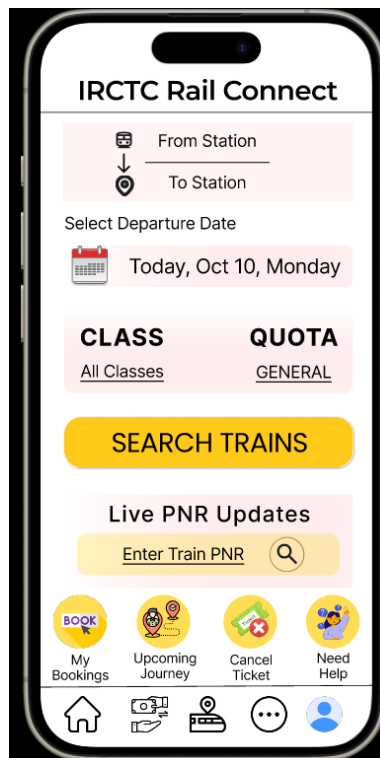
IRCTC Rail Connect

From Station

To Station

Select Departure Date

Today, Oct 10, Monday

CLASS

All Classes

QUOTA

GENERAL

SEARCH TRAINS

Live PNR Updates

Enter Train PNR

BOOK

My Bookings

Upcoming Journey

Cancel Ticket

Need Help